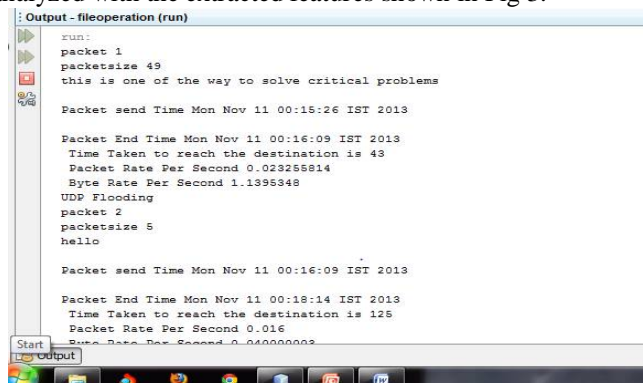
analyzed with the extracted features shown in Fig 3.

Output - fileoperation (run)

run:
packet 1
packetsize 49
this is one of the way to solve critical problems

Packet send Time Mon Nov 11 00:15:26 IST 2013

Packet End Time Mon Nov 11 00:16:09 IST 2013
Time Taken to reach the destination is 43
Packet Rate Per Second 0.023255814
Byte Rate Per Second 1.1395348
UDP Flooding
packet 2
packetsize 5
hello

Packet send Time Mon Nov 11 00:16:09 IST 2013

Packet End Time Mon Nov 11 00:18:14 IST 2013
Time Taken to reach the destination is 125
Packet Rate Per Second 0.016
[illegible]

Start
Output